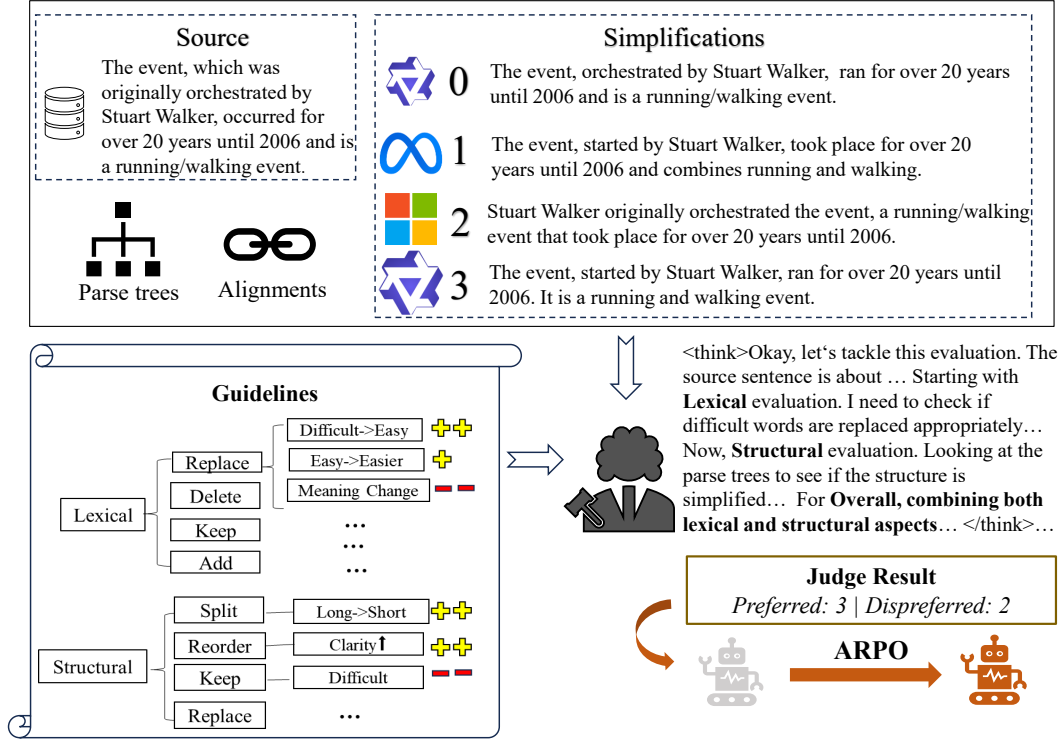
Source

The event, which was originally orchestrated by Stuart Walker, occurred for over 20 years until 2006 and is a running/walking event.

Parse trees

Alignments

Simplifications

0 The event, orchestrated by Stuart Walker, ran for over 20 years until 2006 and is a running/walking event.

1 The event, started by Stuart Walker, took place for over 20 years until 2006 and combines running and walking.

2 Stuart Walker originally orchestrated the event, a running/walking event that took place for over 20 years until 2006.

3 The event, started by Stuart Walker, ran for over 20 years until 2006. It is a running and walking event.

Guidelines

Lexical

Replace

Difficult->Easy

Easy->Easier

Meaning Change

Delete

Keep

Add

...

...

...

Structural

Split

Long->Short

Reorder

Clarity↑

Keep

Difficult

Replace

...

<think>Okay, let's tackle this evaluation. The source sentence is about … Starting with **Lexical** evaluation. I need to check if difficult words are replaced appropriately… Now, **Structural** evaluation. Looking at the parse trees to see if the structure is simplified… For **Overall, combining both lexical and structural aspects**… </think>…

Judge Result

Preferred: 3 | Dispreferred: 2

ARPO